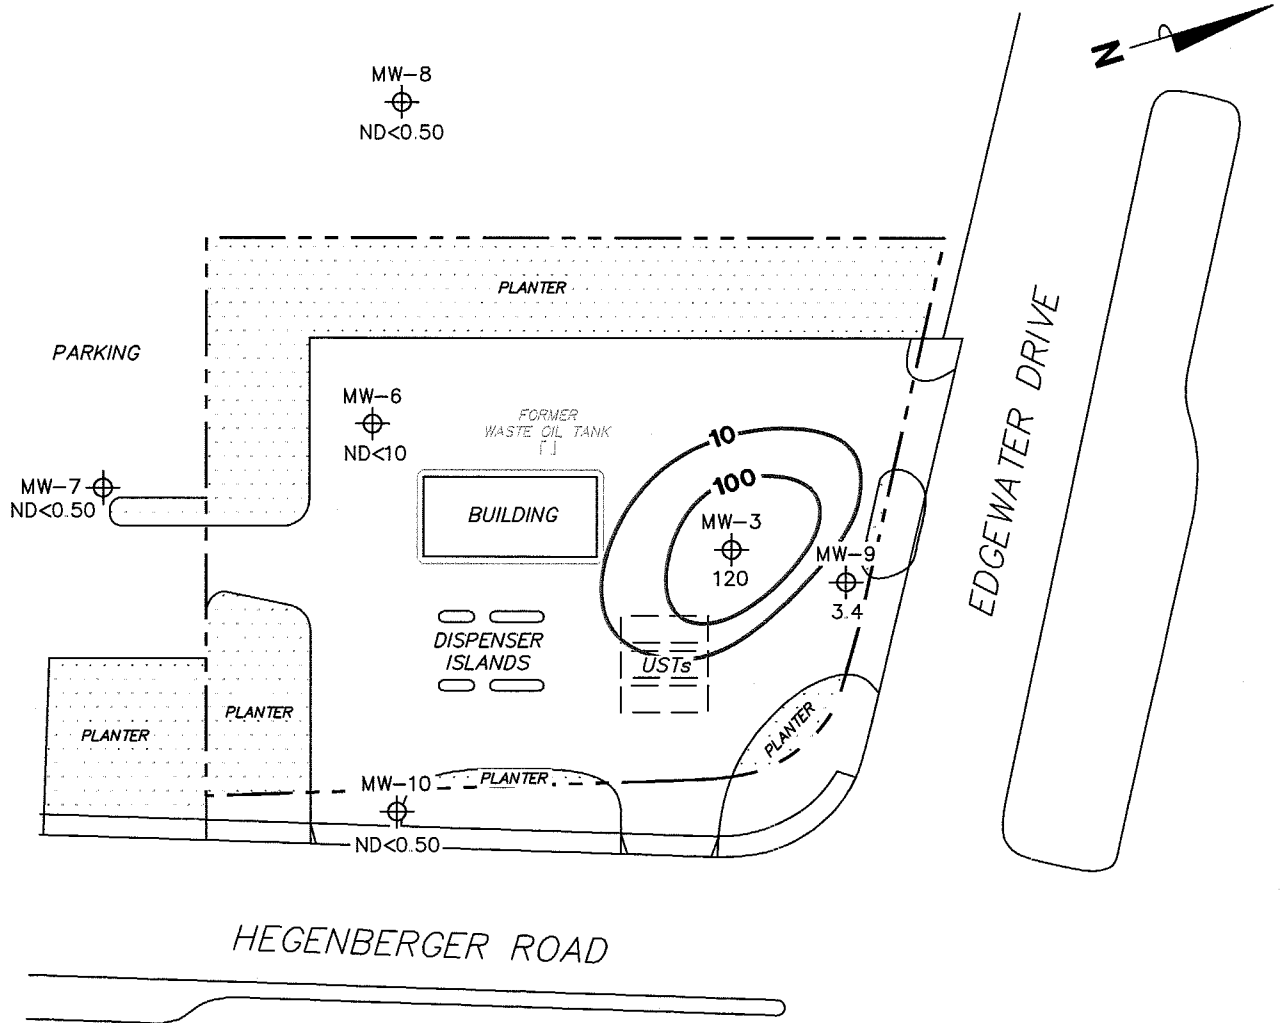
N

MW–8
ND<0.50

PLANTER

PARKING

MW–6
ND<10

FORMER
WASTE OIL TANK

10

100

MW–7
ND<0.50

BUILDING

MW–3
120

MW–9
3.4

EDGEWATER DRIVE

DISPENSER
ISLANDS

USTs

PLANTER

PLANTER

PLANTER

MW–10

PLANTER

ND<0.50

HEGENBERGER ROAD